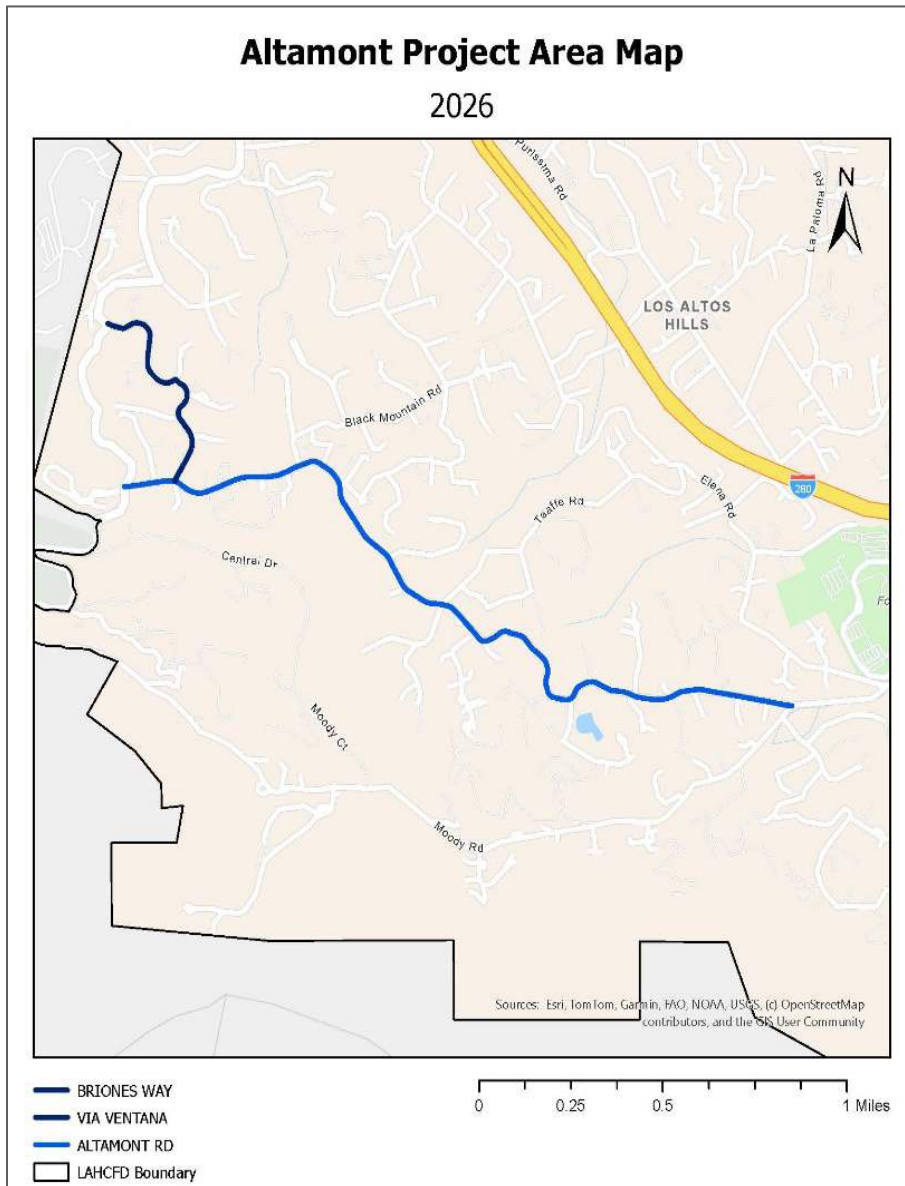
Altamont Project Area Map

2026

Purissima Rd

La Paloma Rd

N

LOS ALTOS HILLS

Black Mountain Rd

280

Elena Rd

Taaffe Rd

Central Dr

Fo

Moody Ct

Moody Rd

Sources: Esri, TomTom, Garmin, FAO, NOAA, USGS, (c) OpenStreetMap contributors, and the GIS User Community

BRIONES WAY
VIA VENTANA
ALTAMONT RD
LAHCFD Boundary

0 0.25 0.5 1 Miles